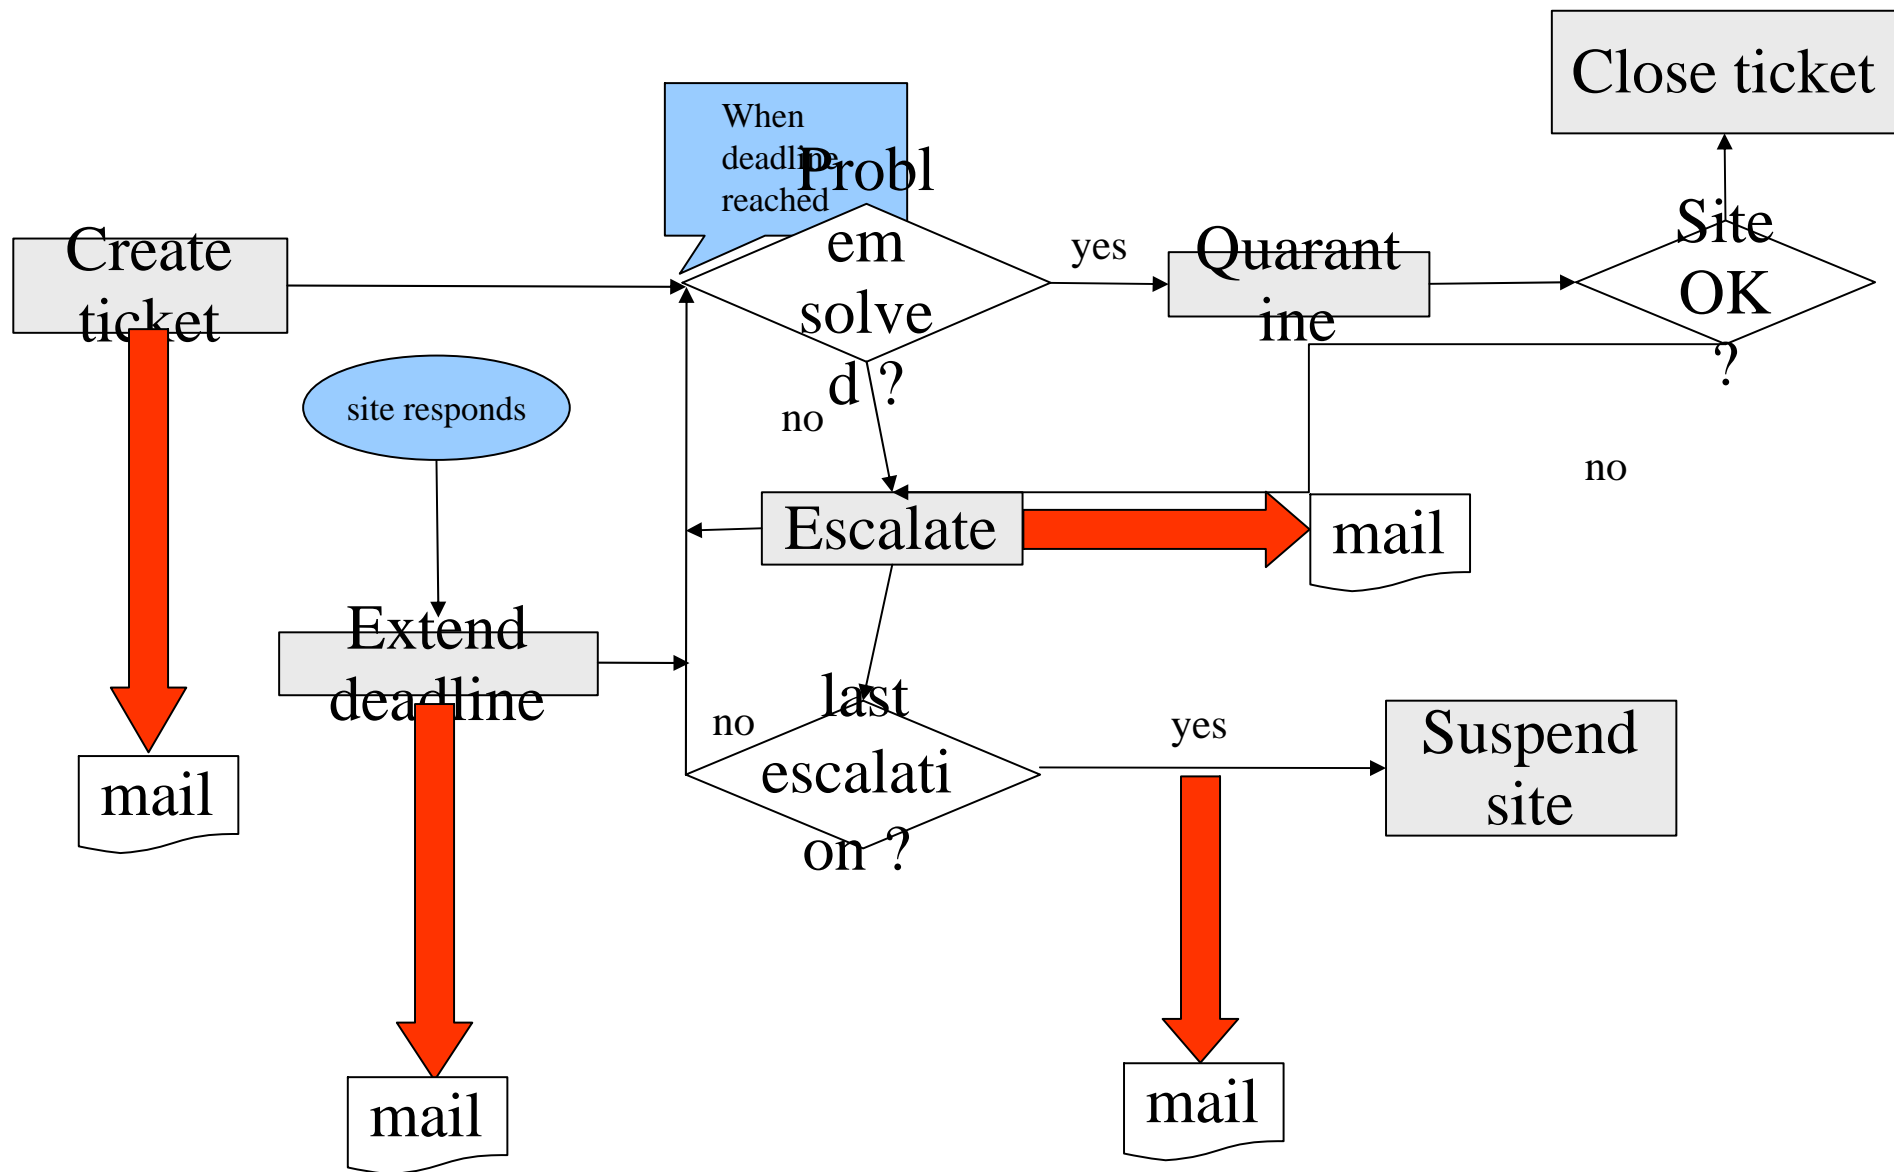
Close ticket

When deadline reached

Problem solved ?

yes

Quarantine

Site OK ?

Create ticket

site responds

no

no

Escalate

mail

Extend deadline

no

last escalation ?

yes

Suspend site

mail

mail

mail